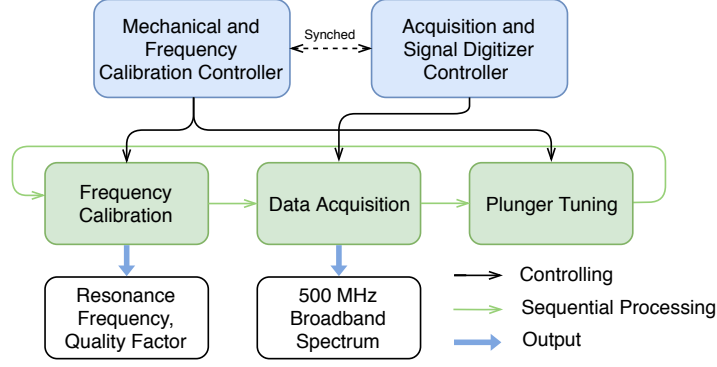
Mechanical and Frequency Calibration Controller

Synched

Acquisition and Signal Digitizer Controller

Frequency Calibration

Data Acquisition

Plunger Tuning

Resonance Frequency, Quality Factor

500 MHz Broadband Spectrum

Controlling

Sequential Processing

Output